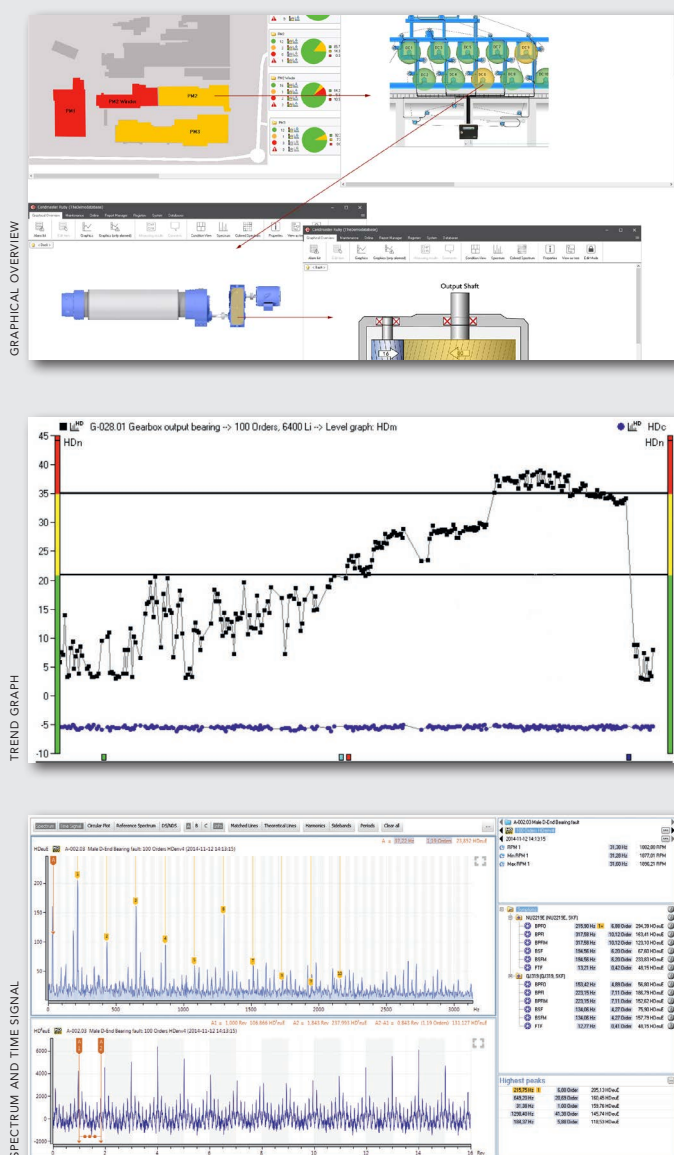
GRAPHICAL OVERVIEW

PM1
PM2 Winder
PM2
PM3

Condmaster Ruby

Graphical Overview Maintenance Online Report Manager Properties System Databases

Output Shaft

TREND GRAPH

G-028.01 Gearbox output bearing -> 100 Orders, 6400 Li -> Level graph: HDm

HDc

HDm

HDm

45
40
35
30
25
20
15
10
5
0
-5
-10

SPECTRUM AND TIME SIGNAL

Spectrum Time Signal Circular Plot Reference Spectrum DS/NDS Matched Lines Theoretical Lines Harmonics Sidebands Periods Clear all

HDenv A-002.03 Male D-End Bearing fault 100 Orders HDenv4 (2014-11-12 14:13:15)

200
150
100
50
0
500
1000
1500
2000
2500
3000
Hz

HDenv A-002.03 Male D-End Bearing fault 100 Orders HDenv4 (2014-11-12 14:13:15)

6000
4000
2000
0
-2000
0
2
4
6
8
10
12
14
16
Rev

A-002.03 Male D-End Bearing fault
2014-11-12 14:13:15
RPM 1 31,30 Hz 1882,00 RPM
Min RPM 1 31,28 Hz 1877,01 RPM
Max RPM 1 31,60 Hz 1896,21 RPM

NU2219E (NU2219E, SKF)
BPFO 215,90 Hz 6,90 Order 294,39 HDenvE
BPFI 317,59 Hz 10,12 Order 163,41 HDenvE
BPFM 317,59 Hz 10,12 Order 123,10 HDenvE
BSF 194,56 Hz 6,20 Order 67,93 HDenvE
BSFM 194,56 Hz 6,20 Order 233,93 HDenvE
FTF 13,21 Hz 0,42 Order 48,15 HDenvE
QJ319 (QJ319, SKF)
BPFO 153,42 Hz 4,89 Order 56,80 HDenvE
BPFI 223,15 Hz 7,11 Order 186,79 HDenvE
BPFM 223,15 Hz 7,11 Order 152,62 HDenvE
BSF 134,06 Hz 4,27 Order 75,90 HDenvE
BSFM 134,06 Hz 4,27 Order 157,76 HDenvE
FTF 12,77 Hz 0,41 Order 48,15 HDenvE

Highest peaks
215,75 Hz 6,88 Order 295,13 HDenvE
648,25 Hz 20,65 Order 192,45 HDenvE
31,38 Hz 1,00 Order 159,76 HDenvE
1295,40 Hz 41,26 Order 145,74 HDenvE
168,97 Hz 5,38 Order 118,53 HDenvE